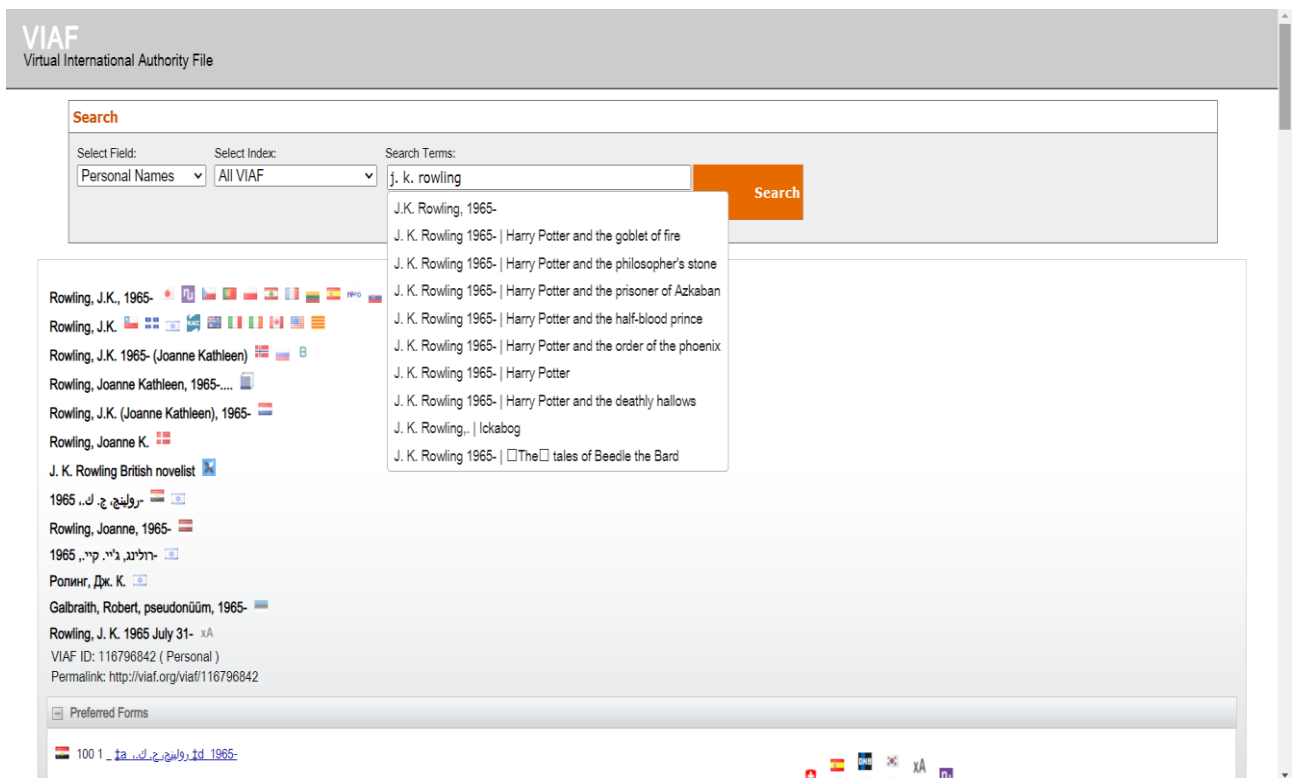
VIAF
Virtual International Authority File

Search

Select Field: Personal Names
Select Index: All VIAF
Search Terms: j. k. rowling
Search

J.K. Rowling, 1965-
J. K. Rowling 1965- | Harry Potter and the goblet of fire
J. K. Rowling 1965- | Harry Potter and the philosopher's stone
J. K. Rowling 1965- | Harry Potter and the prisoner of Azkaban
J. K. Rowling 1965- | Harry Potter and the half-blood prince
J. K. Rowling 1965- | Harry Potter and the order of the phoenix
J. K. Rowling 1965- | Harry Potter
J. K. Rowling 1965- | Harry Potter and the deathly hallows
J. K. Rowling,. | Ickabog
J. K. Rowling 1965- | □The□ tales of Beedle the Bard

Rowling, J.K., 1965-
Rowling, J.K.
Rowling, J.K. 1965- (Joanne Kathleen) B
Rowling, Joanne Kathleen, 1965-....
Rowling, J.K. (Joanne Kathleen), 1965-
Rowling, Joanne K.
J. K. Rowling British novelist
رولينج، ج. ك.، 1965-
Rowling, Joanne, 1965-
רולינג, ג'יי. קיי., 1965-
Ролинг, Дж. К.
Galbraith, Robert, pseudonüüm, 1965-
Rowling, J. K. 1965 July 31- xA
VIAF ID: 116796842 ( Personal )
Permalink: http://viaf.org/viaf/116796842

Preferred Forms

100 1 _ ‡a رولينج، ج. ك.، ‡d 1965-
xA